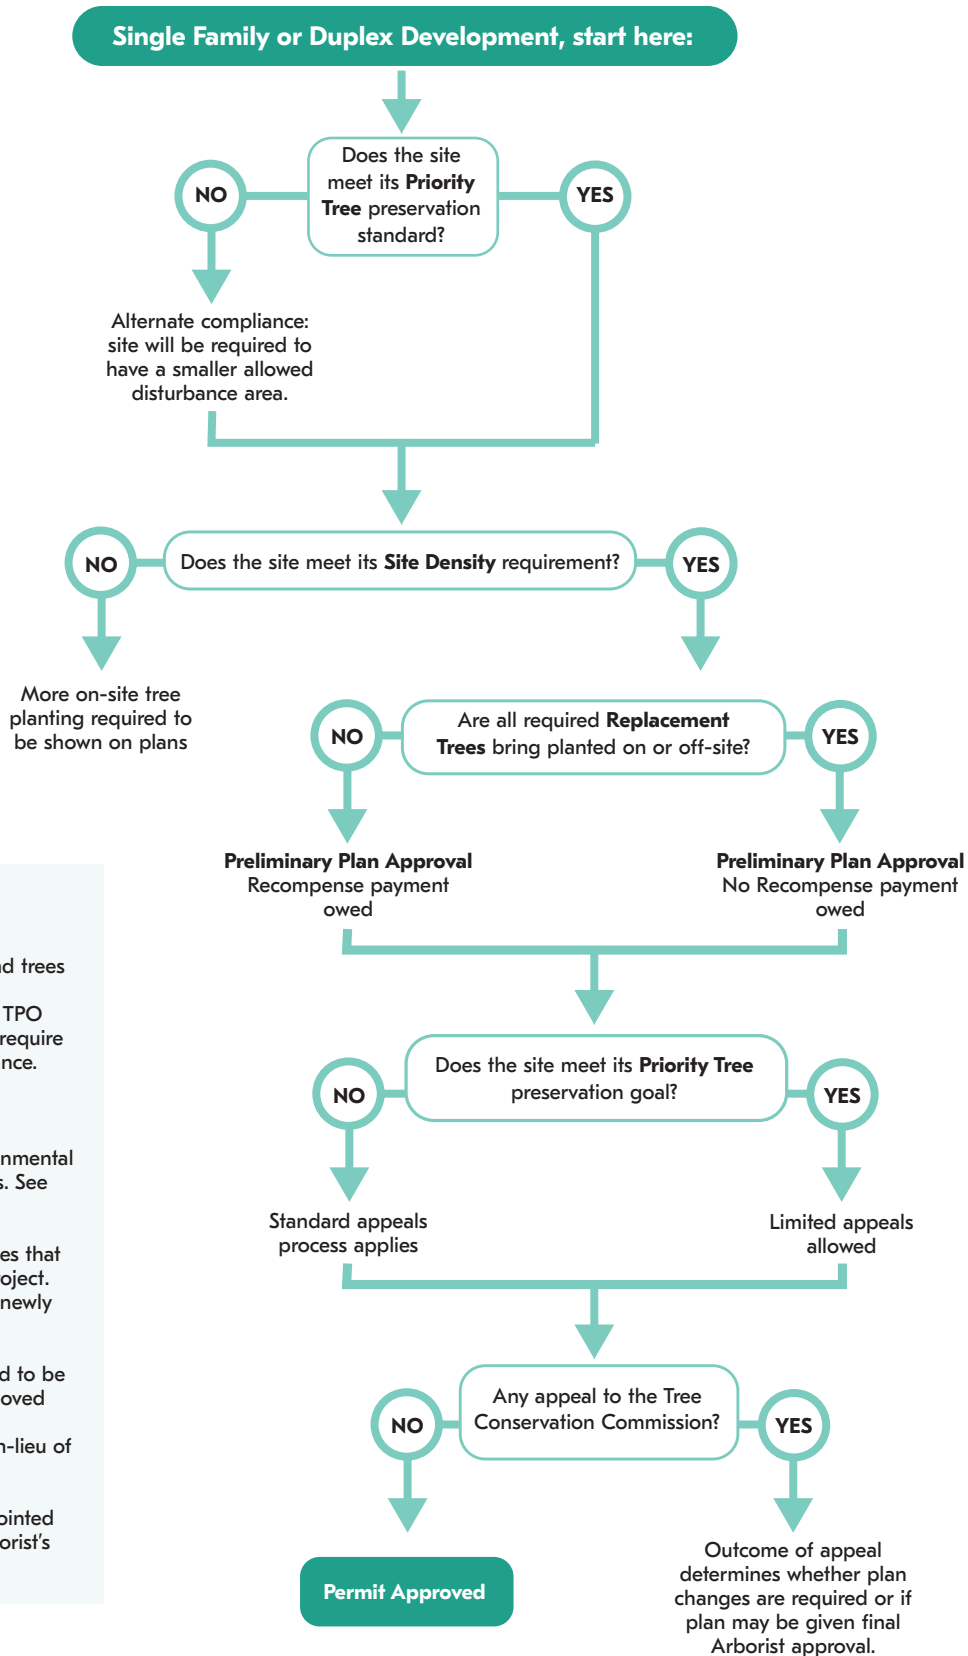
Single Family or Duplex Development, start here:

Does the site meet its **Priority Tree** preservation standard?

NO

YES

Alternate compliance: site will be required to have a smaller allowed disturbance area.

NO

Does the site meet its **Site Density** requirement?

YES

More on-site tree planting required to be shown on plans

NO

Are all required **Replacement Trees** bring planted on or off-site?

YES

**Preliminary Plan Approval**
Recompense payment owed

**Preliminary Plan Approval**
No Recompense payment owed

NO

Does the site meet its **Priority Tree** preservation goal?

YES

Standard appeals process applies

Limited appeals allowed

NO

Any appeal to the Tree Conservation Commission?

YES

Permit Approved

Outcome of appeal determines whether plan changes are required or if plan may be given final Arborist approval.

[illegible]d trees

TPO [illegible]require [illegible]nce.

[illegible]nmental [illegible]. See

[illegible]es that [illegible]oject. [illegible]newly

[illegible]d to be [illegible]oved

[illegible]n-lieu of

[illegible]ointed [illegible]orist's